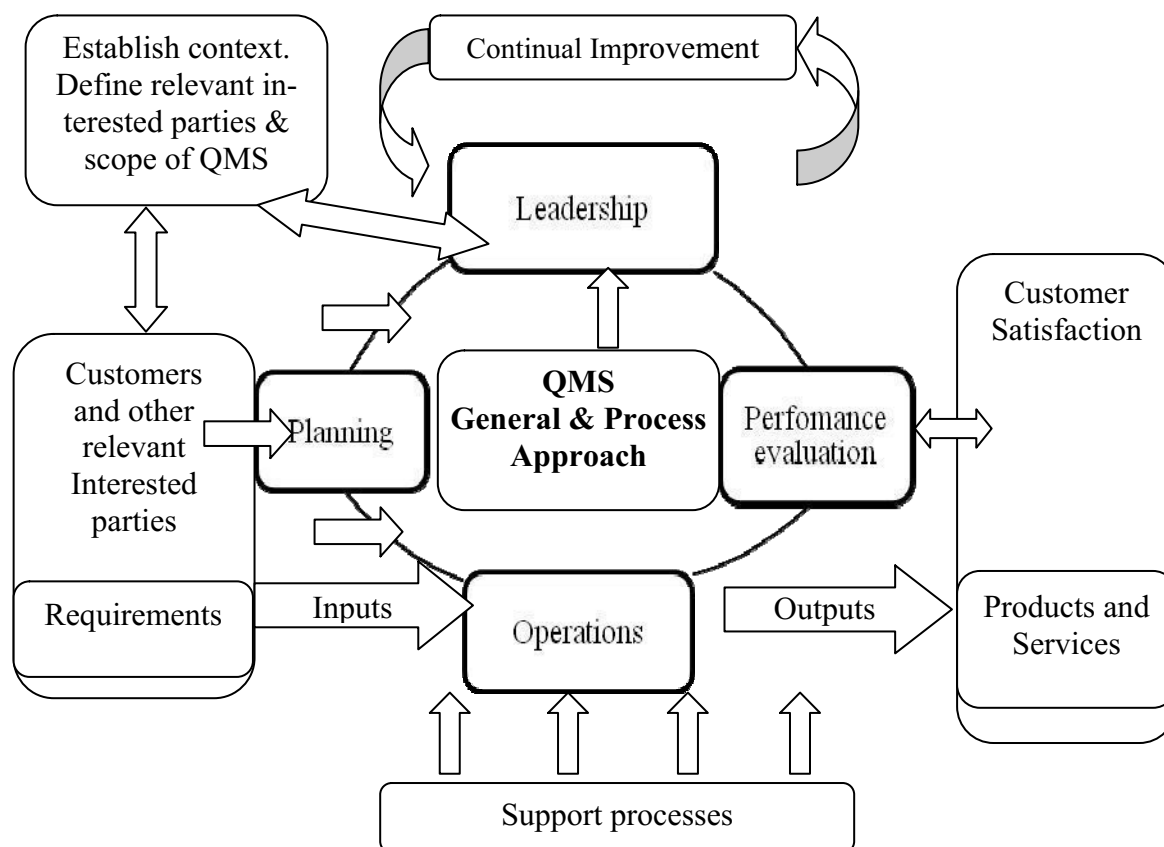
Establish context. Define relevant interested parties & scope of QMS

Continual Improvement

Leadership

Customer Satisfaction

Customers and other relevant Interested parties

Planning

QMS
General & Process Approach

Perfomance evaluation

Requirements

Inputs

Operations

Outputs

Products and Services

Support processes